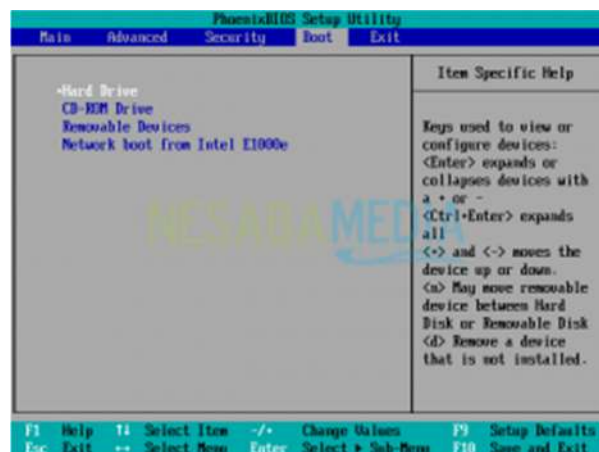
PhoenixBIOS Setup Utility

Main Advanced Security Boot Exit

+Hard Drive
CD-ROM Drive
Removable Devices
Network boot from Intel E1000e

NESABAMEDIA

Item Specific Help

Keys used to view or configure devices: <Enter> expands or collapses devices with a + or -
<Ctrl+Enter> expands all
<+> and <-> moves the device up or down.
<n> May move removable device between Hard Disk or Removable Disk
<d> Remove a device that is not installed.

F1 Help ↑↓ Select Item -/+ Change Values F9 Setup Defaults
Esc Exit ↔ Select Menu Enter Select ▸ Sub-Menu F10 Save and Exit